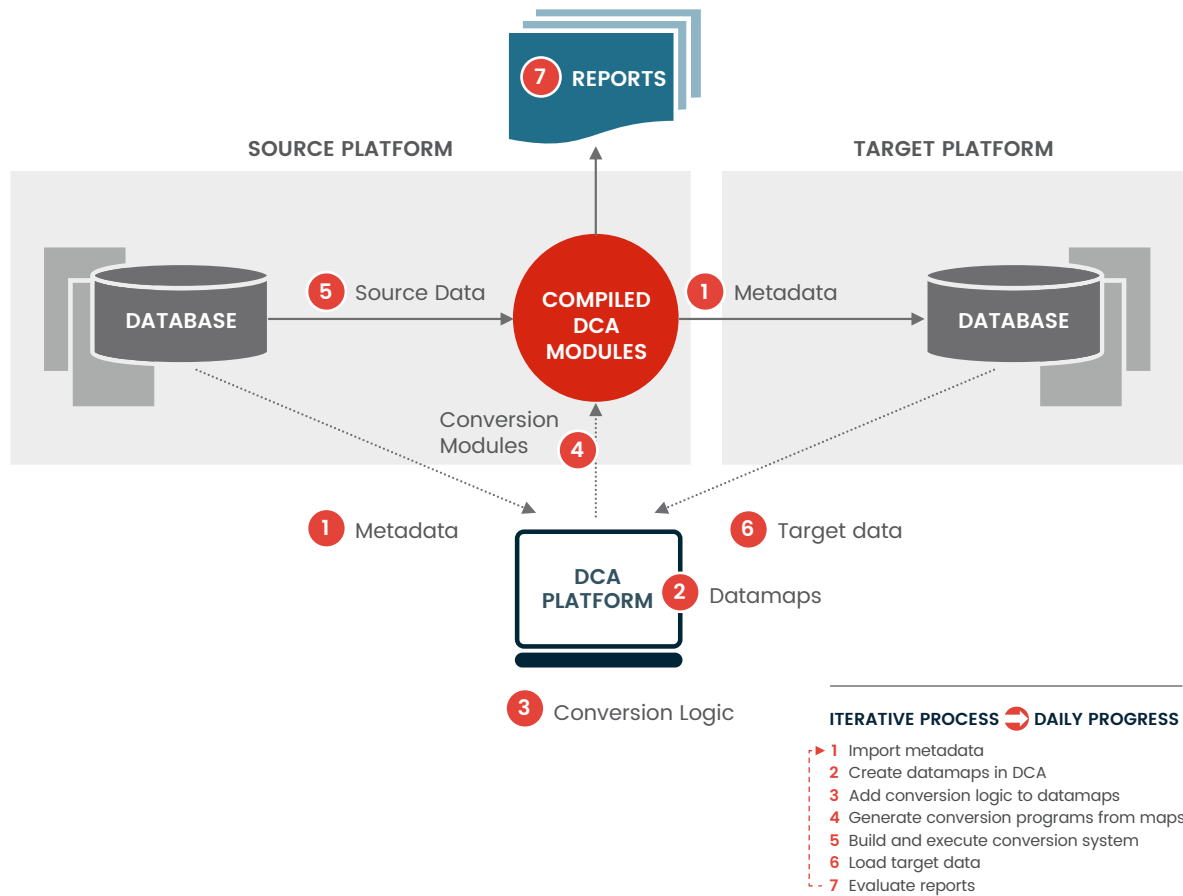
7 REPORTS

SOURCE PLATFORM

TARGET PLATFORM

DATABASE

5 Source Data

COMPILED DCA MODULES

1 Metadata

DATABASE

Conversion Modules

4

1 Metadata

6 Target data

DCA PLATFORM

2 Datamaps

3 Conversion Logic

ITERATIVE PROCESS DAILY PROGRESS

1 Import metadata
2 Create datamaps in DCA
3 Add conversion logic to datamaps
4 Generate conversion programs from maps
5 Build and execute conversion system
6 Load target data
7 Evaluate reports